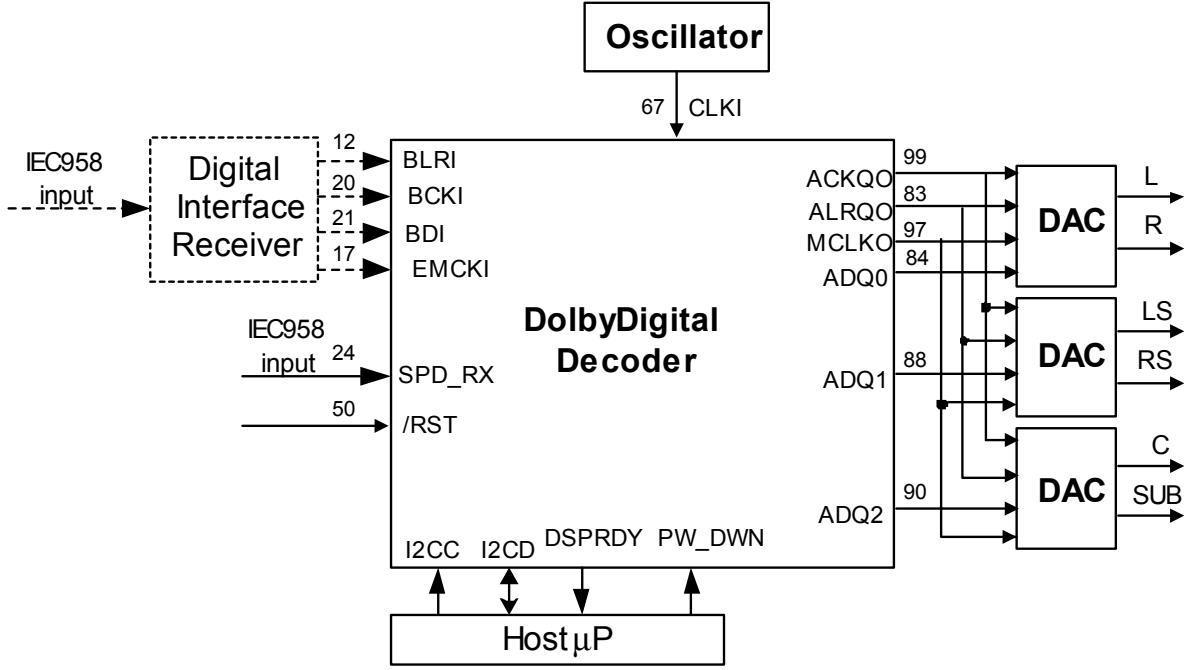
Oscillator

67 CLKI

IEC958 input

Digital Interface Receiver

12 BLRI
20 BCKI
21 BDI
17 EMCKI

IEC958 input 24 SPD_RX

50 /RST

DolbyDigital Decoder

99 ACKQO
83 ALRQO
97 MCLKO
84 ADQ0

88 ADQ1

90 ADQ2

I2CC I2CD DSPRDY PW_DWN

Host µP

DAC L R

DAC LS RS

DAC C SUB